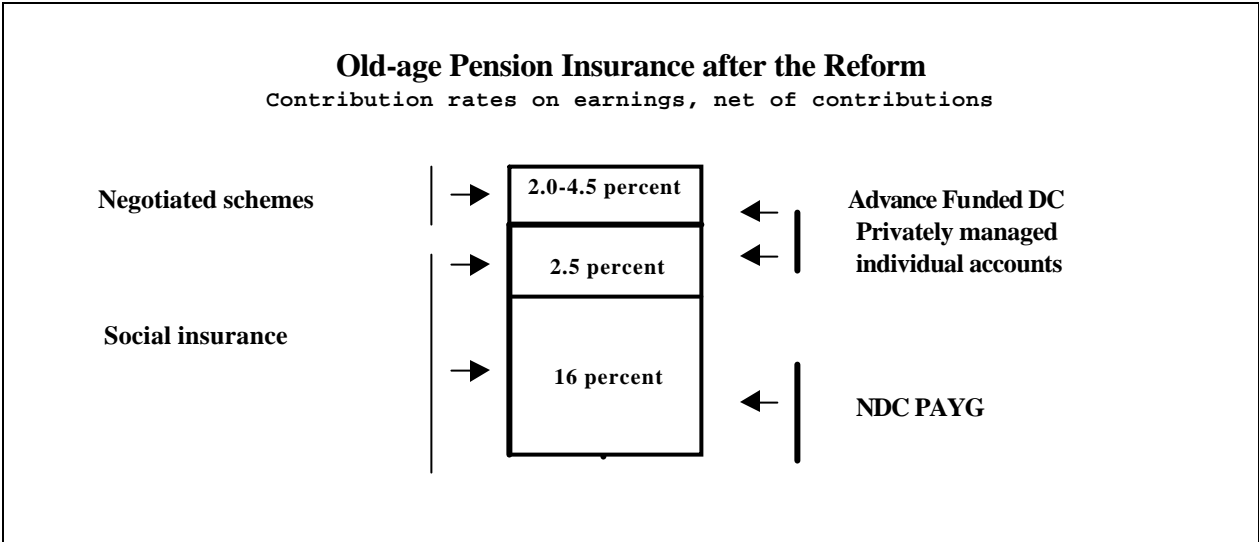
Old-age Pension Insurance after the Reform
Contribution rates on earnings, net of contributions

Negotiated schemes

2.0-4.5 percent

Advance Funded DC
Privately managed
individual accounts

2.5 percent

Social insurance

16 percent

NDC PAYG